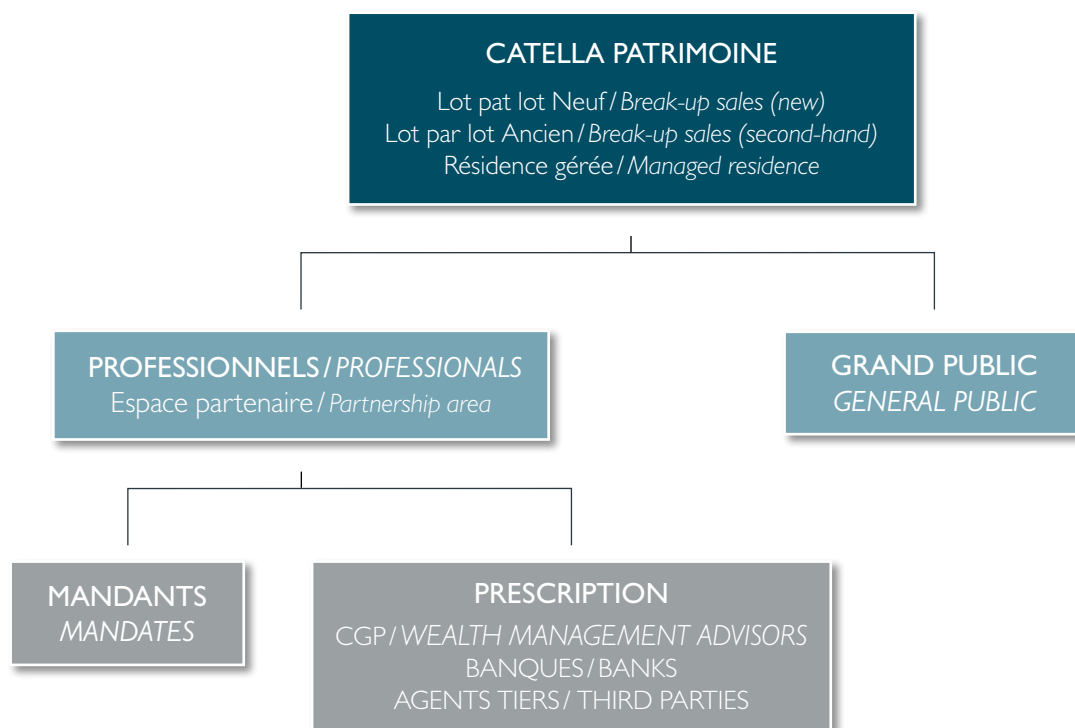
CATELLA PATRIMOINE

Lot pat lot Neuf / *Break-up sales (new)*
Lot par lot Ancien / *Break-up sales (second-hand)*
Résidence gérée / *Managed residence*

PROFESSIONNELS / *PROFESSIONALS*
Espace partenaire / *Partnership area*

GRAND PUBLIC
*GENERAL PUBLIC*

MANDANTS
*MANDATES*

PRESCRIPTION
CGP / *WEALTH MANAGEMENT ADVISORS*
BANQUES / BANKS
AGENTS TIERS / THIRD PARTIES